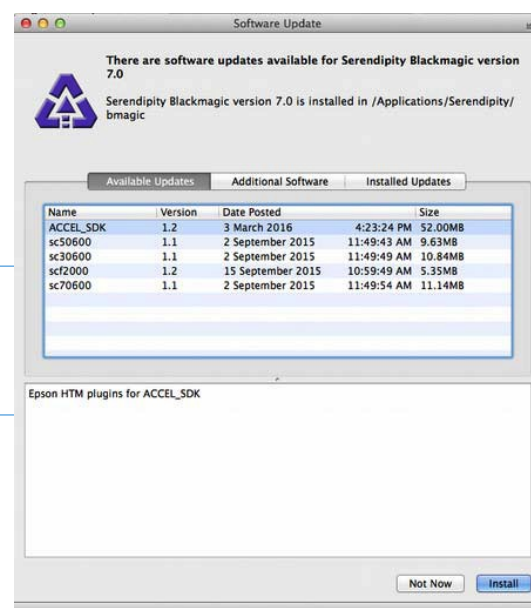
Software Update

There are software updates available for Serendipity Blackmagic version 7.0

Serendipity Blackmagic version 7.0 is installed in /Applications/Serendipity/bmagic

Available Updates | Additional Software | Installed Updates

| Name | Version | Date Posted | | Size |
|---|---|---|---|---|
| ACCEL_SDK | 1.2 | 3 March 2016 | 4:23:24 PM | 52.00MB |
| sc50600 | 1.1 | 2 September 2015 | 11:49:43 AM | 9.63MB |
| sc30600 | 1.1 | 2 September 2015 | 11:49:49 AM | 10.84MB |
| scf2000 | 1.2 | 15 September 2015 | 10:59:49 AM | 5.35MB |
| sc70600 | 1.1 | 2 September 2015 | 11:49:54 AM | 11.14MB |

Epson HTM plugins for ACCEL_SDK

Not Now Install